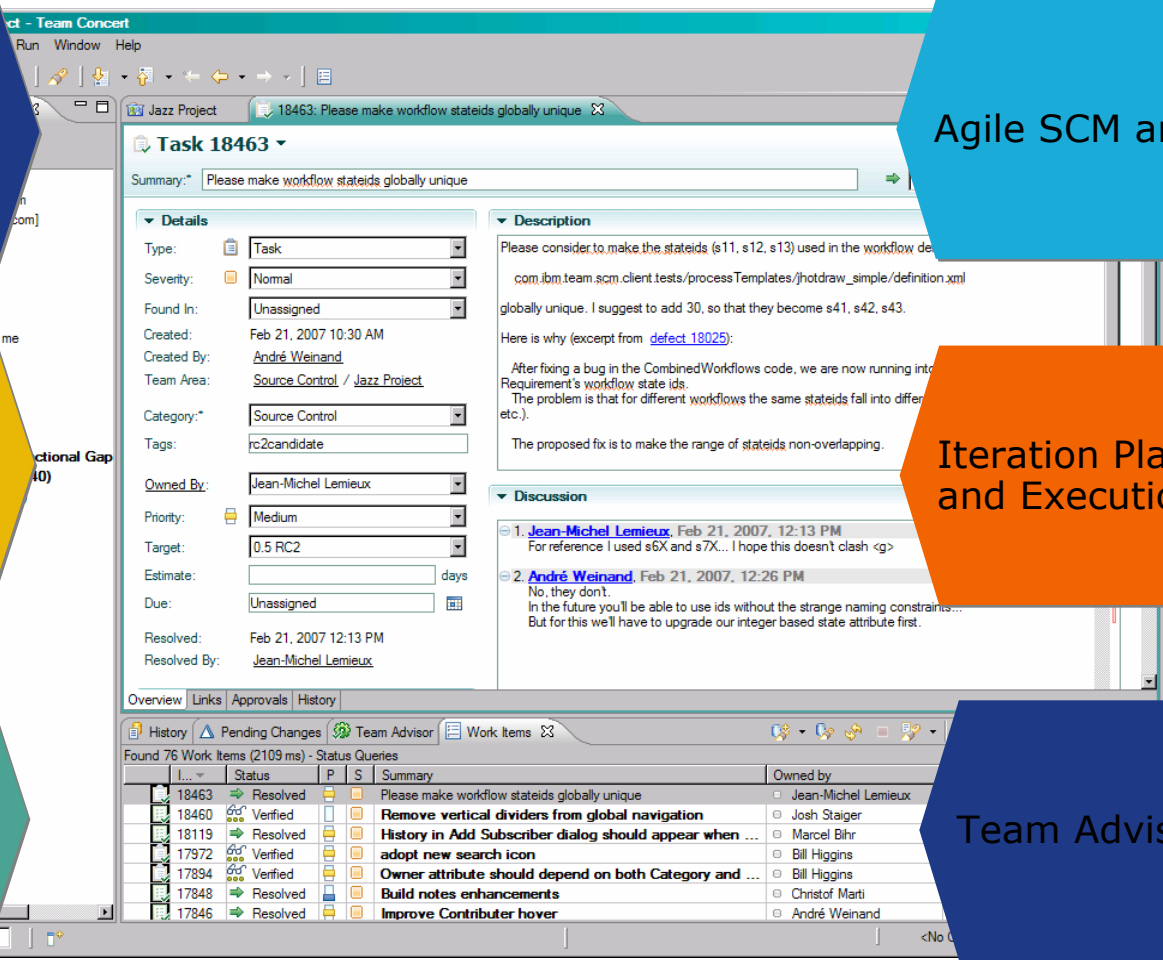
ct - Team Concert
Run Window Help

Jazz Project
18463: Please make workflow stateids globally unique

Task 18463

Summary:* Please make workflow stateids globally unique

Details
Type: Task
Severity: Normal
Found In: Unassigned
Created: Feb 21, 2007 10:30 AM
Created By: André Weinand
Team Area: Source Control / Jazz Project
Category:* Source Control
Tags: rc2candidate
Owned By: Jean-Michel Lemieux
Priority: Medium
Target: 0.5 RC2
Estimate: days
Due: Unassigned
Resolved: Feb 21, 2007 12:13 PM
Resolved By: Jean-Michel Lemieux

Description
Please consider to make the stateids (s11, s12, s13) used in the workflow de

com.ibm.team.scm.client.tests/processTemplates/jhotdraw_simple/definition.xml

globally unique. I suggest to add 30, so that they become s41, s42, s43.

Here is why (excerpt from defect 18025):

After fixing a bug in the CombinedWorkflows code, we are now running into Requirement's workflow state ids.
The problem is that for different workflows the same stateids fall into differ etc.).

The proposed fix is to make the range of stateids non-overlapping.

Discussion
1. Jean-Michel Lemieux, Feb 21, 2007, 12:13 PM
For reference I used s6X and s7X... I hope this doesn't clash <g>

2. André Weinand, Feb 21, 2007, 12:26 PM
No, they don't.
In the future you'll be able to use ids without the strange naming constraints...
But for this we'll have to upgrade our integer based state attribute first.

Overview Links Approvals History

History Pending Changes Team Advisor Work Items
Found 76 Work Items (2109 ms) - Status Queries

| I... | Status | P | S | Summary | Owned by |
|---|---|---|---|---|---|
| 18463 | Resolved | | | Please make workflow stateids globally unique | Jean-Michel Lemieux |
| 18460 | Verified | | | Remove vertical dividers from global navigation | Josh Staiger |
| 18119 | Resolved | | | History in Add Subscriber dialog should appear when ... | Marcel Bihr |
| 17972 | Verified | | | adopt new search icon | Bill Higgins |
| 17894 | Verified | | | Owner attribute should depend on both Category and ... | Bill Higgins |
| 17848 | Resolved | | | Build notes enhancements | Christof Marti |
| 17846 | Resolved | | | Improve Contributer hover | André Weinand |

n
com]
me
ctional Gap
40)
<No

Agile SCM a

Iteration Pla
and Executi

Team Advis